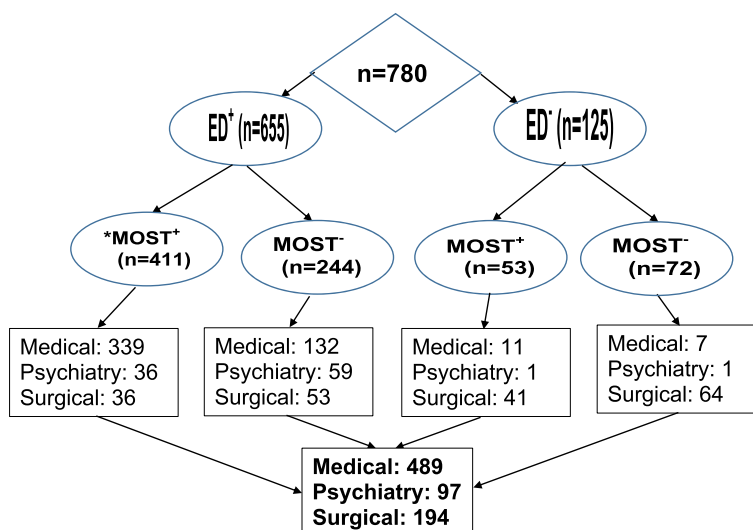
n=780

ED$^+$ (n=655)

ED$^-$ (n=125)

*MOST$^+$ (n=411)

MOST$^-$ (n=244)

MOST$^+$ (n=53)

MOST$^-$ (n=72)

Medical: 339
Psychiatry: 36
Surgical: 36

Medical: 132
Psychiatry: 59
Surgical: 53

Medical: 11
Psychiatry: 1
Surgical: 41

Medical: 7
Psychiatry: 1
Surgical: 64

Medical: 489
Psychiatry: 97
Surgical: 194